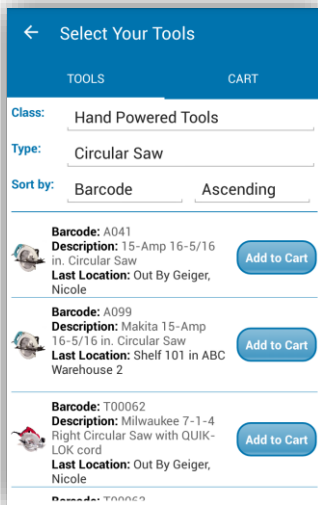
← Select Your Tools

TOOLS

CART

Class: Hand Powered Tools

Type: Circular Saw

Sort by: Barcode Ascending

Barcode: A041
Description: 15-Amp 16-5/16 in. Circular Saw
Last Location: Out By Geiger, Nicole

Add to Cart

Barcode: A099
Description: Makita 15-Amp 16-5/16 in. Circular Saw
Last Location: Shelf 101 in ABC Warehouse 2

Add to Cart

Barcode: T00062
Description: Milwaukee 7-1-4 Right Circular Saw with QUIK-LOK cord
Last Location: Out By Geiger, Nicole

Add to Cart

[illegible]